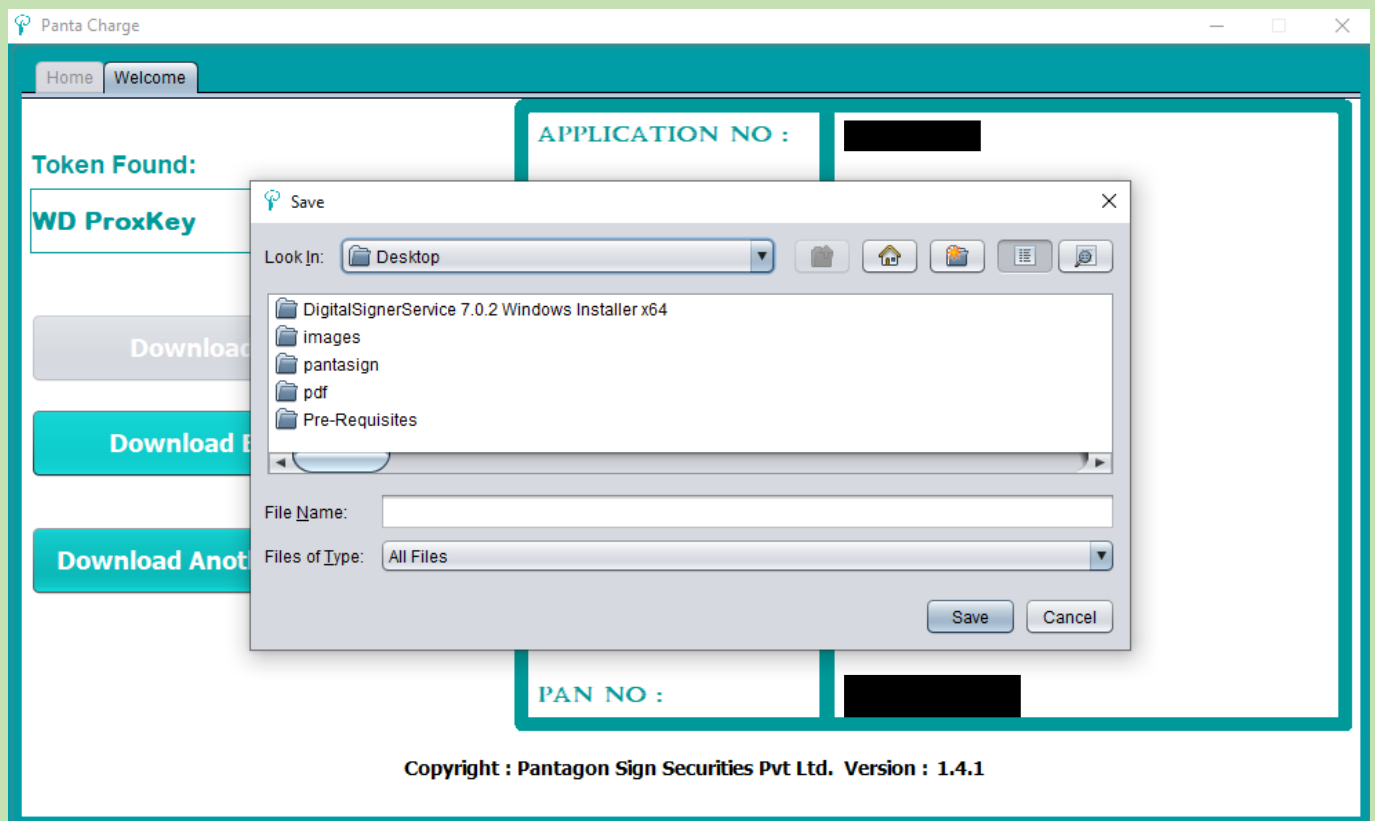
Panta Charge

Home Welcome

Token Found:

WD ProxKey

Download

Download E

Download Anot

APPLICATION NO :

PAN NO :

Save

Look In: Desktop

DigitalSignerService 7.0.2 Windows Installer x64
images
pantasign
pdf
Pre-Requisites

File Name:

Files of Type: All Files

Save Cancel

Copyright : Pantagon Sign Securities Pvt Ltd. Version : 1.4.1